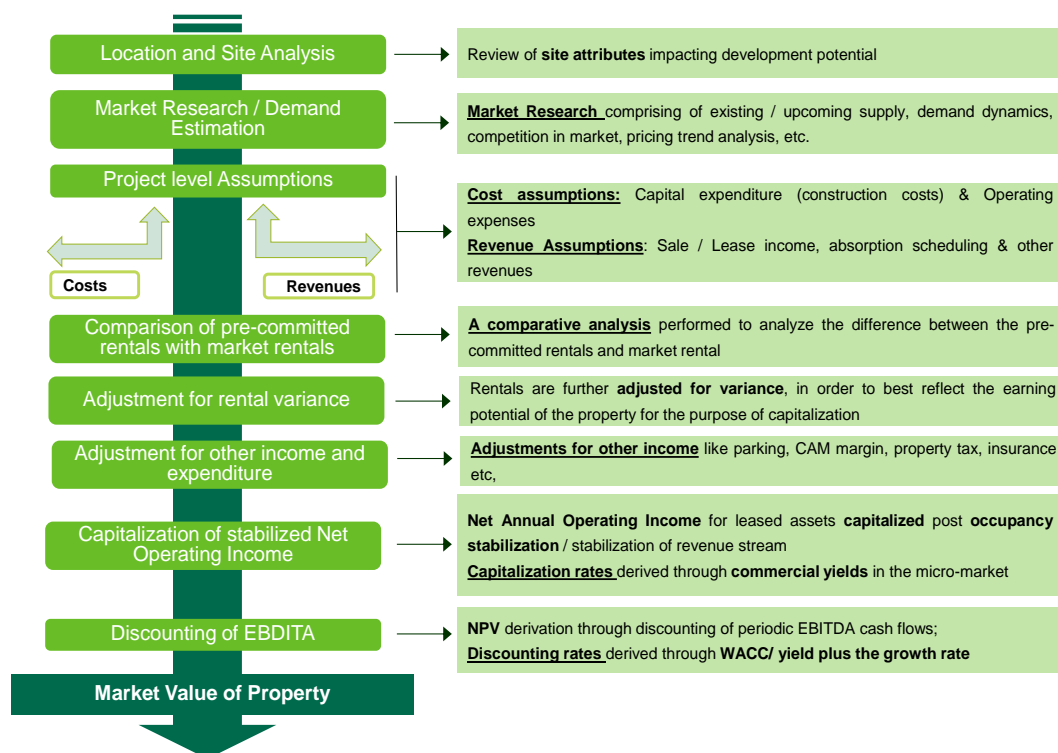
Location and Site Analysis

Review of site attributes impacting development potential

Market Research / Demand Estimation

Market Research comprising of existing / upcoming supply, demand dynamics, competition in market, pricing trend analysis, etc.

Project level Assumptions

Costs

Revenues

Cost assumptions: Capital expenditure (construction costs) & Operating expenses

Revenue Assumptions: Sale / Lease income, absorption scheduling & other revenues

Comparison of pre-committed rentals with market rentals

A comparative analysis performed to analyze the difference between the pre-committed rentals and market rental

Adjustment for rental variance

Rentals are further adjusted for variance, in order to best reflect the earning potential of the property for the purpose of capitalization

Adjustment for other income and expenditure

Adjustments for other income like parking, CAM margin, property tax, insurance etc,

Capitalization of stabilized Net Operating Income

Net Annual Operating Income for leased assets capitalized post occupancy stabilization / stabilization of revenue stream

Capitalization rates derived through commercial yields in the micro-market

Discounting of EBDITA

NPV derivation through discounting of periodic EBITDA cash flows;

Discounting rates derived through WACC/ yield plus the growth rate

Market Value of Property